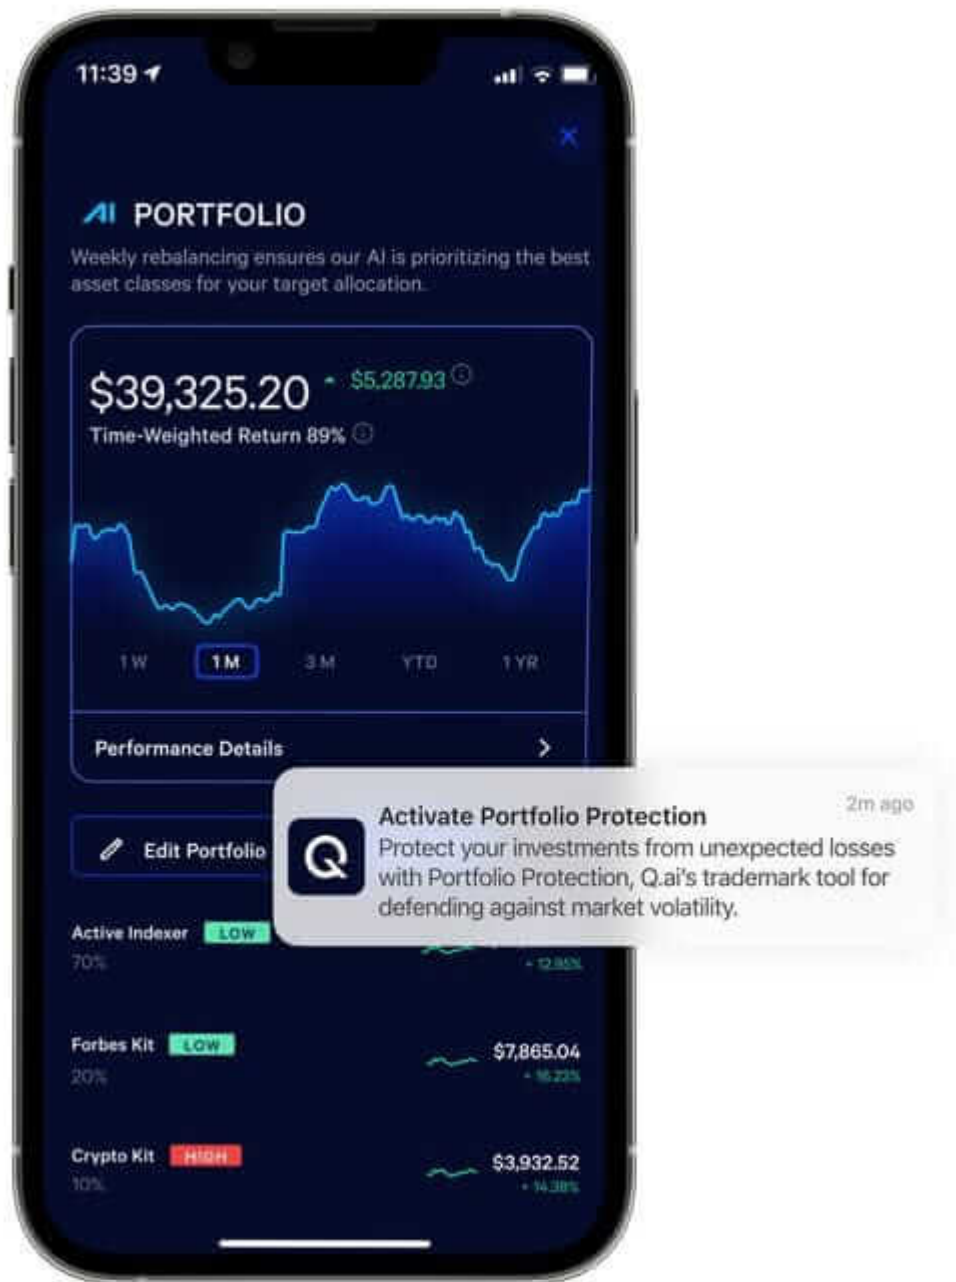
11:39

×

AI PORTFOLIO

Weekly rebalancing ensures our AI is prioritizing the best asset classes for your target allocation.

$39,325.20 ▲ $5,287.93

Time-Weighted Return 89%

1 W 1 M 3 M YTD 1 YR

Performance Details >

Edit Portfolio

Activate Portfolio Protection 2m ago
Protect your investments from unexpected losses with Portfolio Protection, Q.ai's trademark tool for defending against market volatility.

Active Indexer LOW
70%
+ 12.95%

Forbes Kit LOW
20%
$7,865.04
+ 16.22%

Crypto Kit HIGH
10%
$3,932.52
+ 14.38%